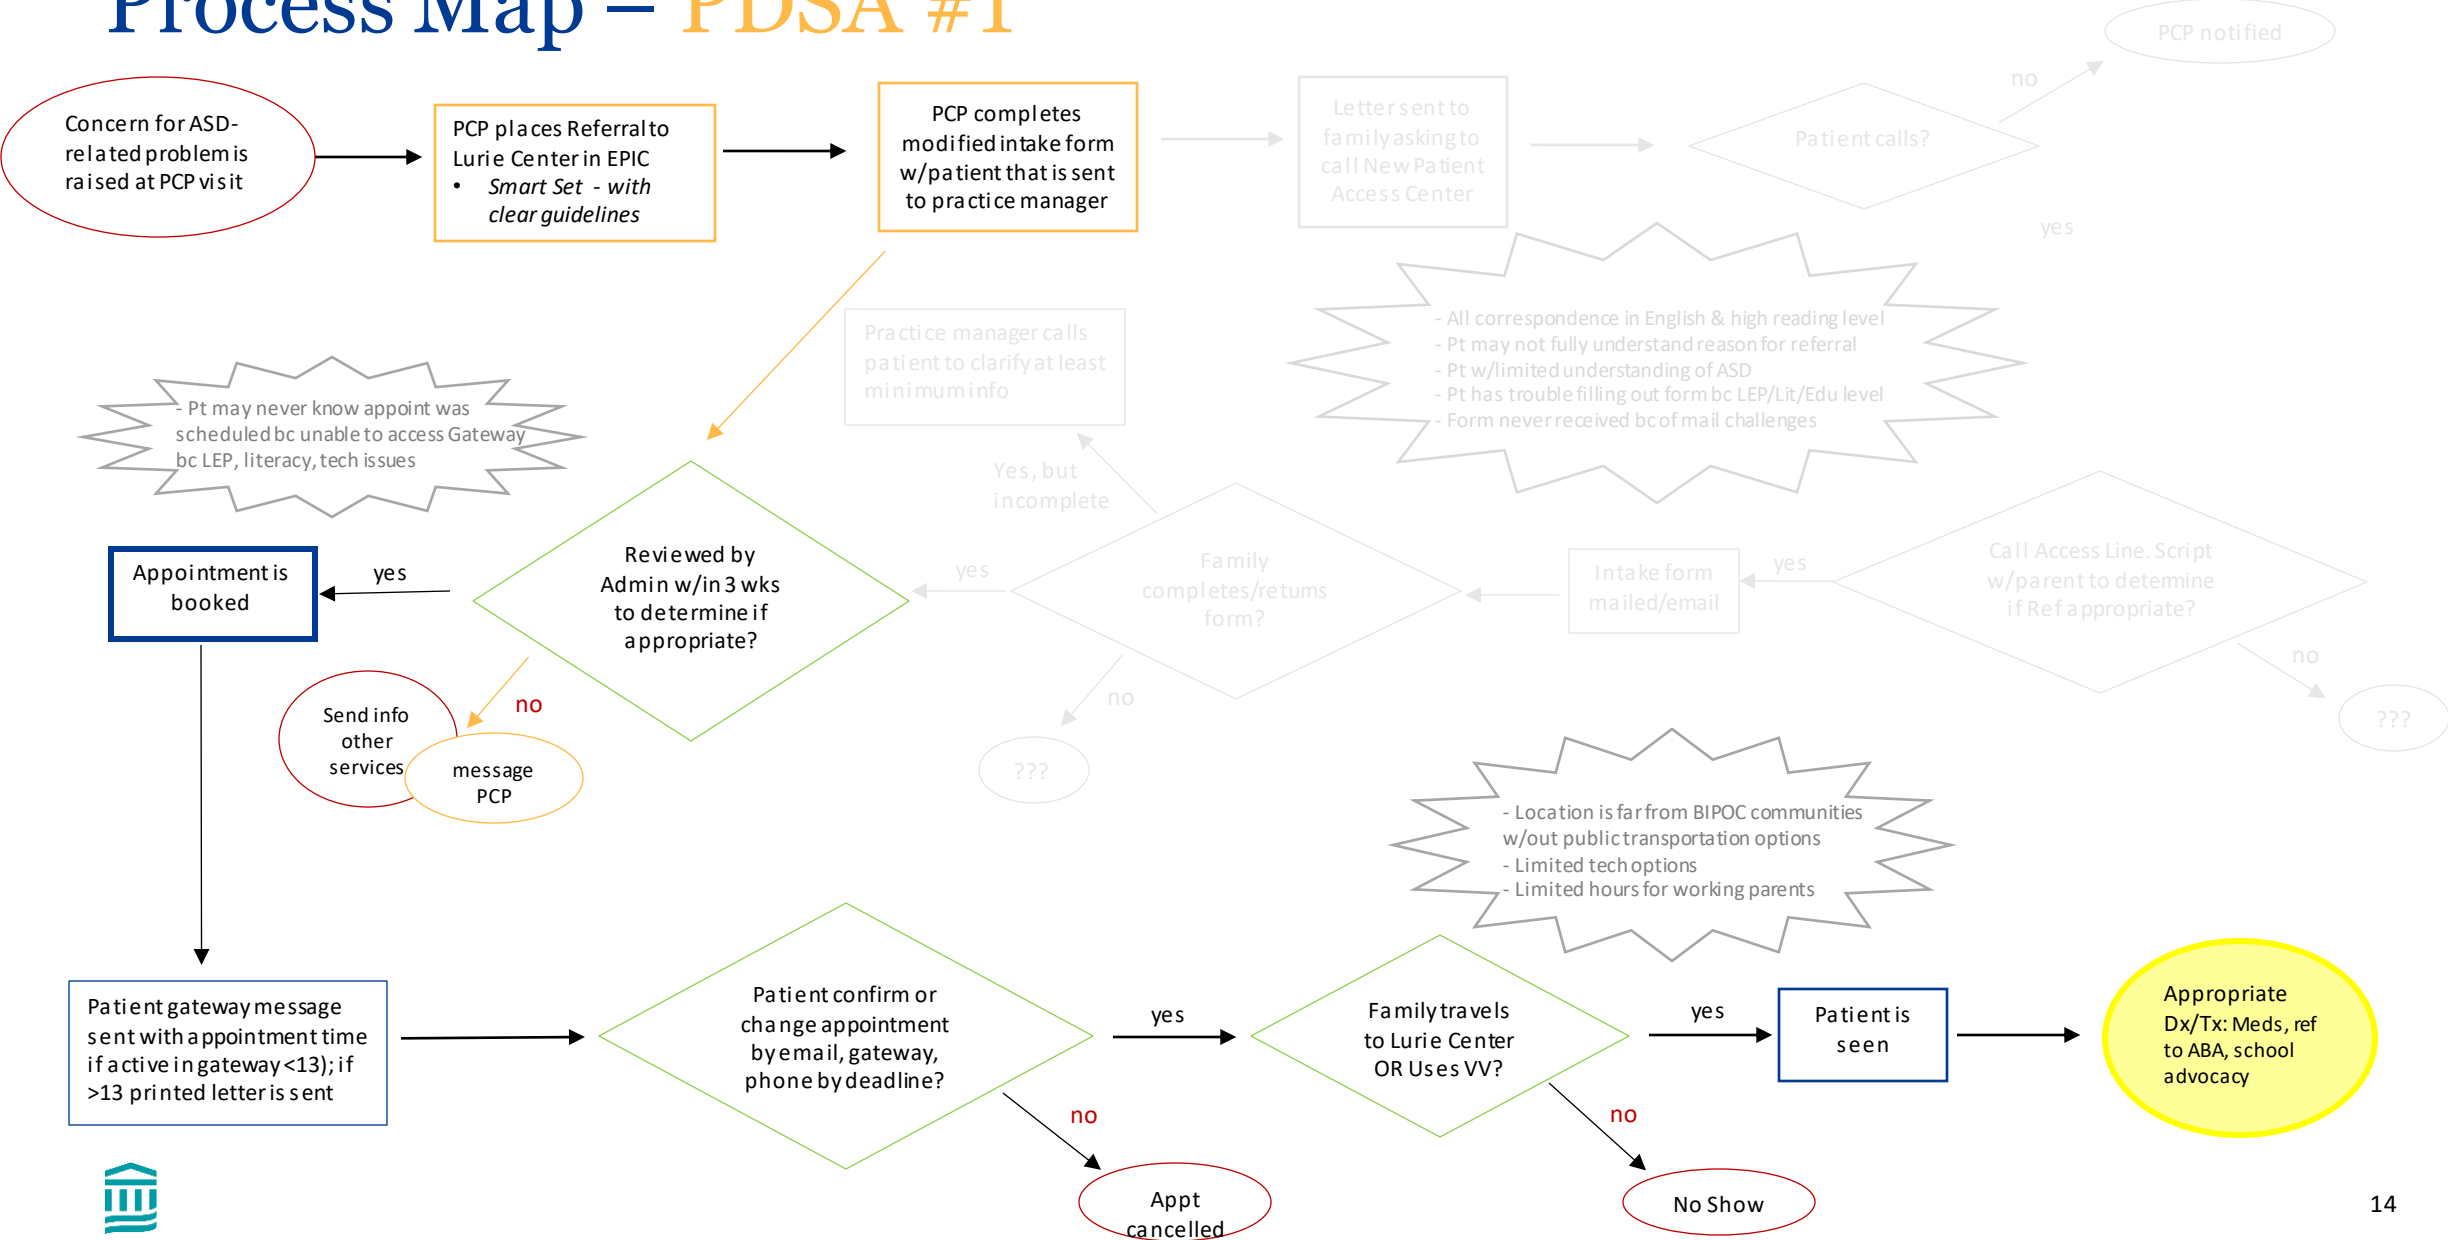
Process Map – PDSA #1

Concern for ASD-related problem is raised at PCP visit

PCP places Referral to Lurie Center in EPIC
• *Smart Set - with clear guidelines*

PCP completes modified intake form w/patient that is sent to practice manager

Letter sent to family asking to call New Patient Access Center

Patient calls?

no

PCP notified

yes

- All correspondence in English & high reading level
- Pt may not fully understand reason for referral
- Pt w/limited understanding of ASD
- Pt has trouble filling out form bc LEP/Lit/Edu level
- Form never received bc of mail challenges

Practice manager calls patient to clarify at least minimum info

- Pt may never know appoint was scheduled bc unable to access Gateway bc LEP, literacy, tech issues

Yes, but incomplete

Appointment is booked

yes

Reviewed by Admin w/in 3 wks to determine if appropriate?

yes

Family completes/returns form?

Intake form mailed/email

yes

Call Access Line. Script w/parent to determine if Ref appropriate?

no

???

no

Send info other services

message PCP

no

???

- Location is far from BIPOC communities w/out public transportation options
- Limited tech options
- Limited hours for working parents

Patient gateway message sent with appointment time if active in gateway <13); if >13 printed letter is sent

Patient confirm or change appointment by email, gateway, phone by deadline?

yes

Family travels to Lurie Center OR Uses VV?

yes

Patient is seen

Appropriate Dx/Tx: Meds, ref to ABA, school advocacy

no

Appt cancelled

no

No Show

14